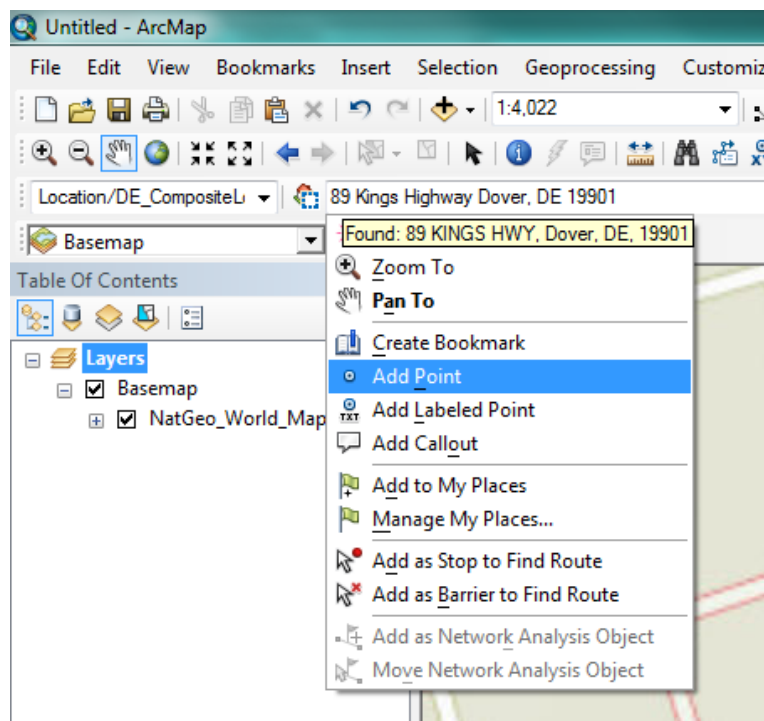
Untitled - ArcMap

File Edit View Bookmarks Insert Selection Geoprocessing Customiz

1:4,022

Location/DE_CompositeL

89 Kings Highway Dover, DE 19901

Found: 89 KINGS HWY, Dover, DE, 19901

Basemap

Table Of Contents

Layers

Basemap

NatGeo_World_Map

Zoom To

Pan To

Create Bookmark

Add Point

Add Labeled Point

Add Callout

Add to My Places

Manage My Places...

Add as Stop to Find Route

Add as Barrier to Find Route

Add as Network Analysis Object

Move Network Analysis Object